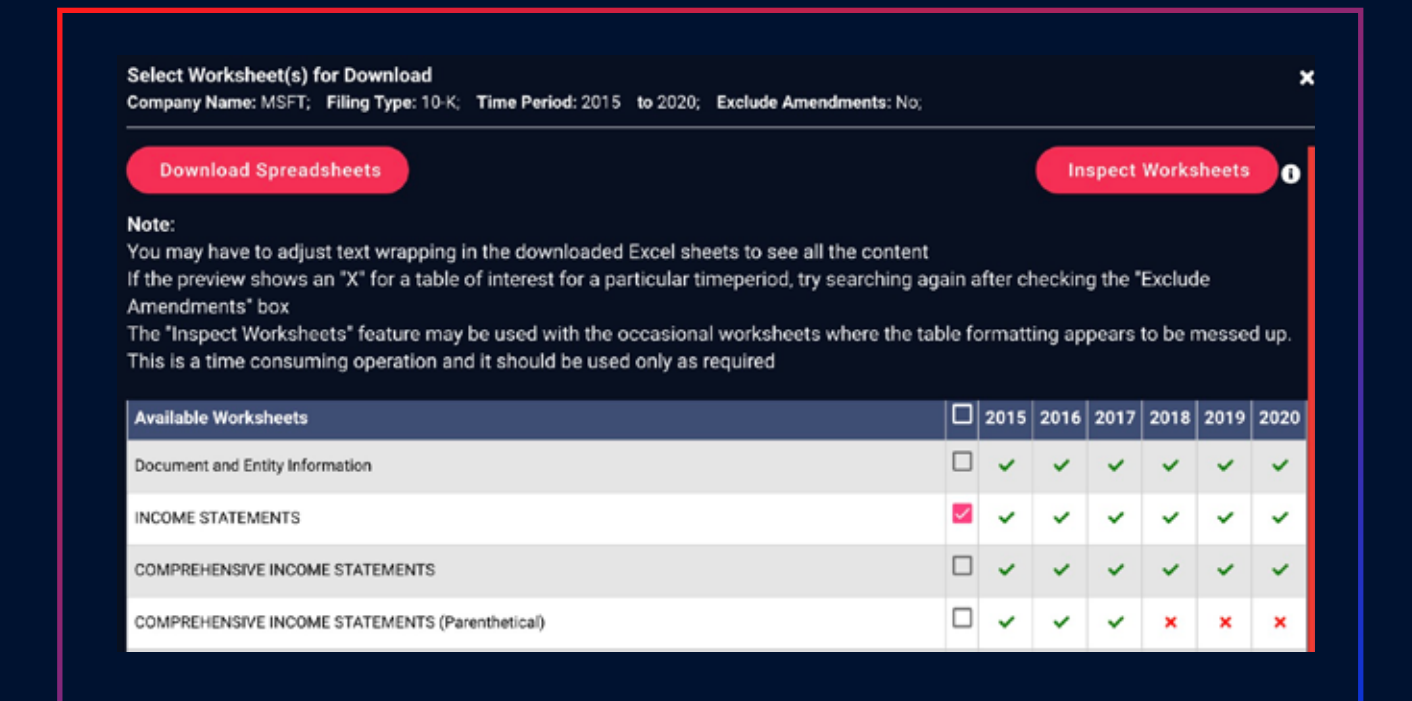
Select Worksheet(s) for Download
Company Name: MSFT; Filing Type: 10-K; Time Period: 2015 to 2020; Exclude Amendments: No;

×

Download Spreadsheets

Inspect Worksheets

Note:
You may have to adjust text wrapping in the downloaded Excel sheets to see all the content
If the preview shows an "X" for a table of interest for a particular timeperiod, try searching again after checking the "Exclude Amendments" box
The "Inspect Worksheets" feature may be used with the occasional worksheets where the table formatting appears to be messed up. This is a time consuming operation and it should be used only as required

| Available Worksheets | ☐ | 2015 | 2016 | 2017 | 2018 | 2019 | 2020 |
|---|---|---|---|---|---|---|---|
| Document and Entity Information | ☐ | ✓ | ✓ | ✓ | ✓ | ✓ | ✓ |
| INCOME STATEMENTS | ☑ | ✓ | ✓ | ✓ | ✓ | ✓ | ✓ |
| COMPREHENSIVE INCOME STATEMENTS | ☐ | ✓ | ✓ | ✓ | ✓ | ✓ | ✓ |
| COMPREHENSIVE INCOME STATEMENTS (Parenthetical) | ☐ | ✓ | ✓ | ✓ | × | × | × |